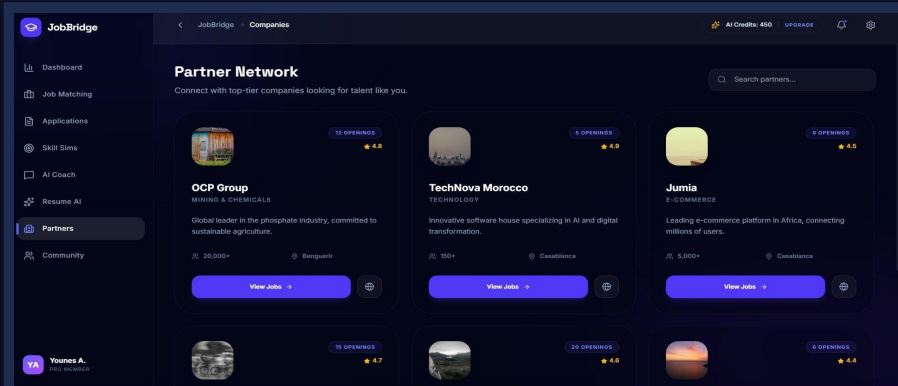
JobBridge

Dashboard
Job Matching
Applications
Skill Sims
AI Coach
Resume AI
Partners
Community

YA Younes A.
PRO MEMBER

JobBridge > Companies

AI Credits: 450 UPGRADE

Partner Network
Connect with top-tier companies looking for talent like you.

Search partners...

12 OPENINGS
★ 4.8
OCP Group
MINING & CHEMICALS
Global leader in the phosphate industry, committed to sustainable agriculture.
20,000+
Benguerir
View Jobs →

5 OPENINGS
★ 4.9
TechNova Morocco
TECHNOLOGY
Innovative software house specializing in AI and digital transformation.
150+
Casablanca
View Jobs →

8 OPENINGS
★ 4.5
Jumia
E-COMMERCE
Leading e-commerce platform in Africa, connecting millions of users.
5,000+
Casablanca
View Jobs →

15 OPENINGS
★ 4.7

20 OPENINGS
★ 4.6

6 OPENINGS
★ 4.4